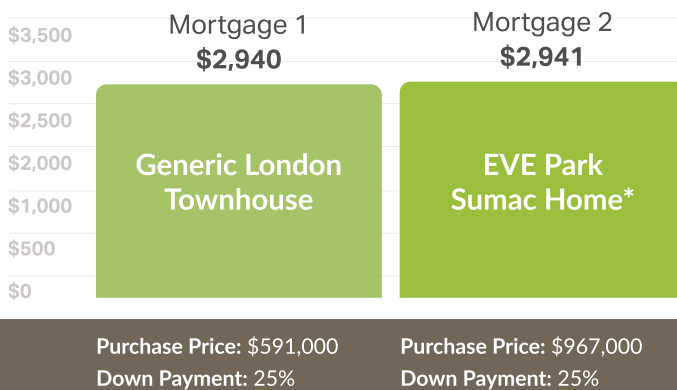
$3,500
$3,000
$2,500
$2,000
$1,000
$500
$0

Mortgage 1
$2,940

Generic London Townhouse

Mortgage 2
$2,941

EVE Park Sumac Home*

Purchase Price: $591,000
Down Payment: 25%

Purchase Price: $967,000
Down Payment: 25%